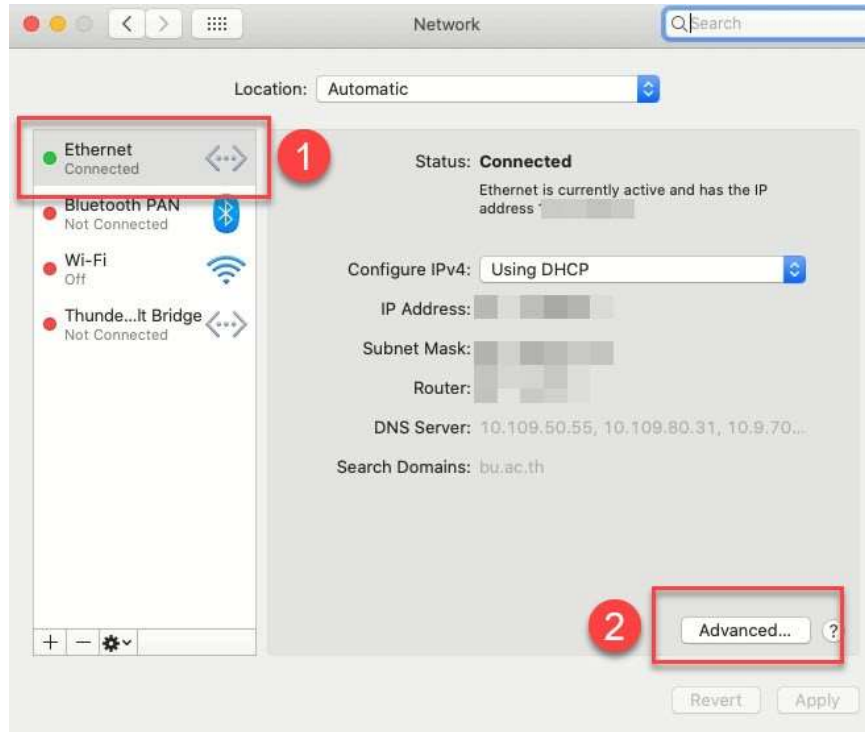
Network

Search

Location: Automatic

Ethernet
Connected

1

Bluetooth PAN
Not Connected

Wi-Fi
Off

Thunde...lt Bridge
Not Connected

Status: Connected

Ethernet is currently active and has the IP address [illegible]

Configure IPv4: Using DHCP

IP Address: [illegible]

Subnet Mask: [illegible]

Router: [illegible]

DNS Server: 10.109.50.55, 10.109.80.31, 10.9.70...

Search Domains: bu.ac.th

2

Advanced...

?

+ −

Revert

Apply